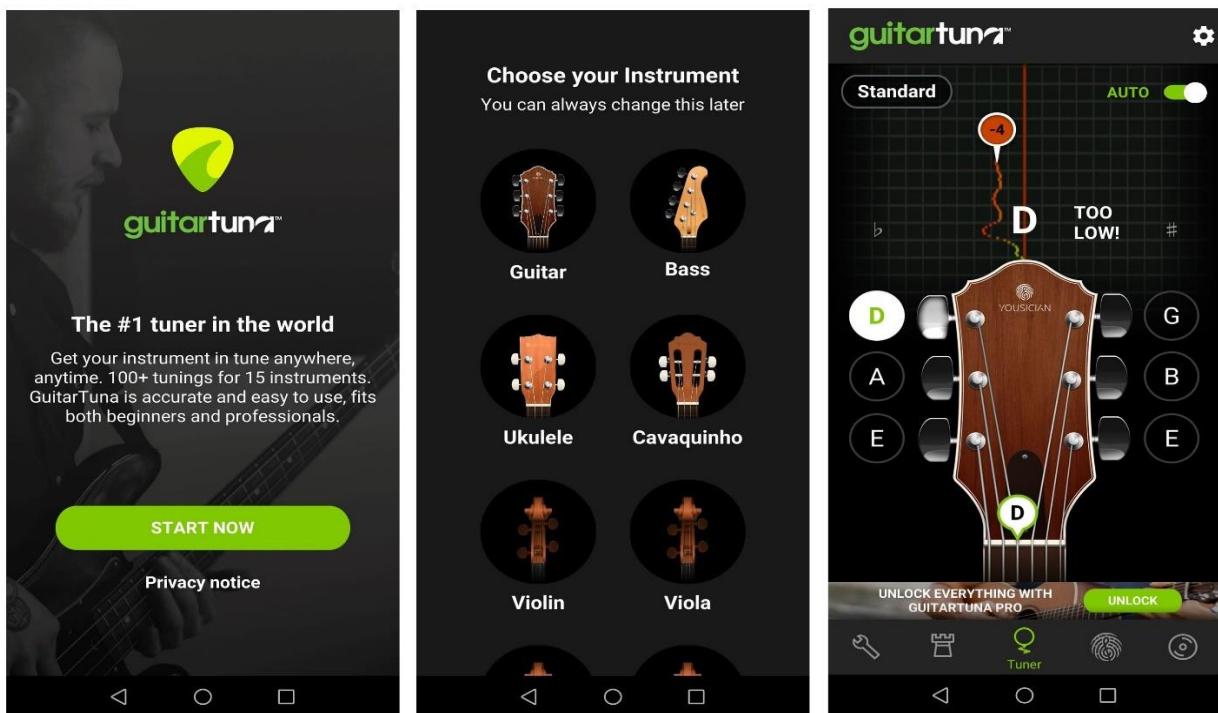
guitartuna™

The #1 tuner in the world

Get your instrument in tune anywhere, anytime. 100+ tunings for 15 instruments. GuitarTuna is accurate and easy to use, fits both beginners and professionals.

START NOW

Privacy notice

Choose your Instrument
You can always change this later

Guitar

Bass

Ukulele

Cavaquinho

Violin

Viola

guitartuna™

Standard

AUTO

-4

♭

D

TOO LOW!

♯

YOUSICIAN

D

A

E

G

B

E

D

UNLOCK EVERYTHING WITH GUITARTUNA PRO

UNLOCK

Tuner